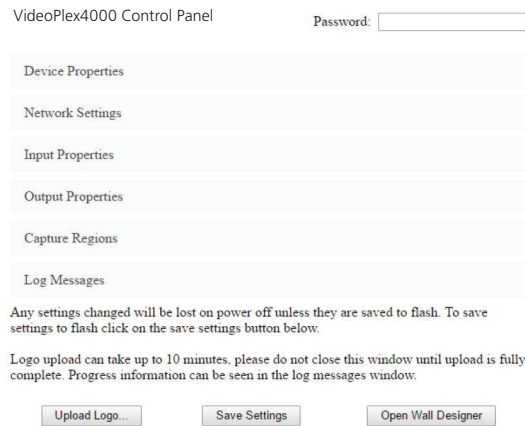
VideoPlex4000 Control Panel

Password:

Device Properties

Network Settings

Input Properties

Output Properties

Capture Regions

Log Messages

Any settings changed will be lost on power off unless they are saved to flash. To save settings to flash click on the save settings button below.

Logo upload can take up to 10 minutes, please do not close this window until upload is fully complete. Progress information can be seen in the log messages window.

Upload Logo...

Save Settings

Open Wall Designer